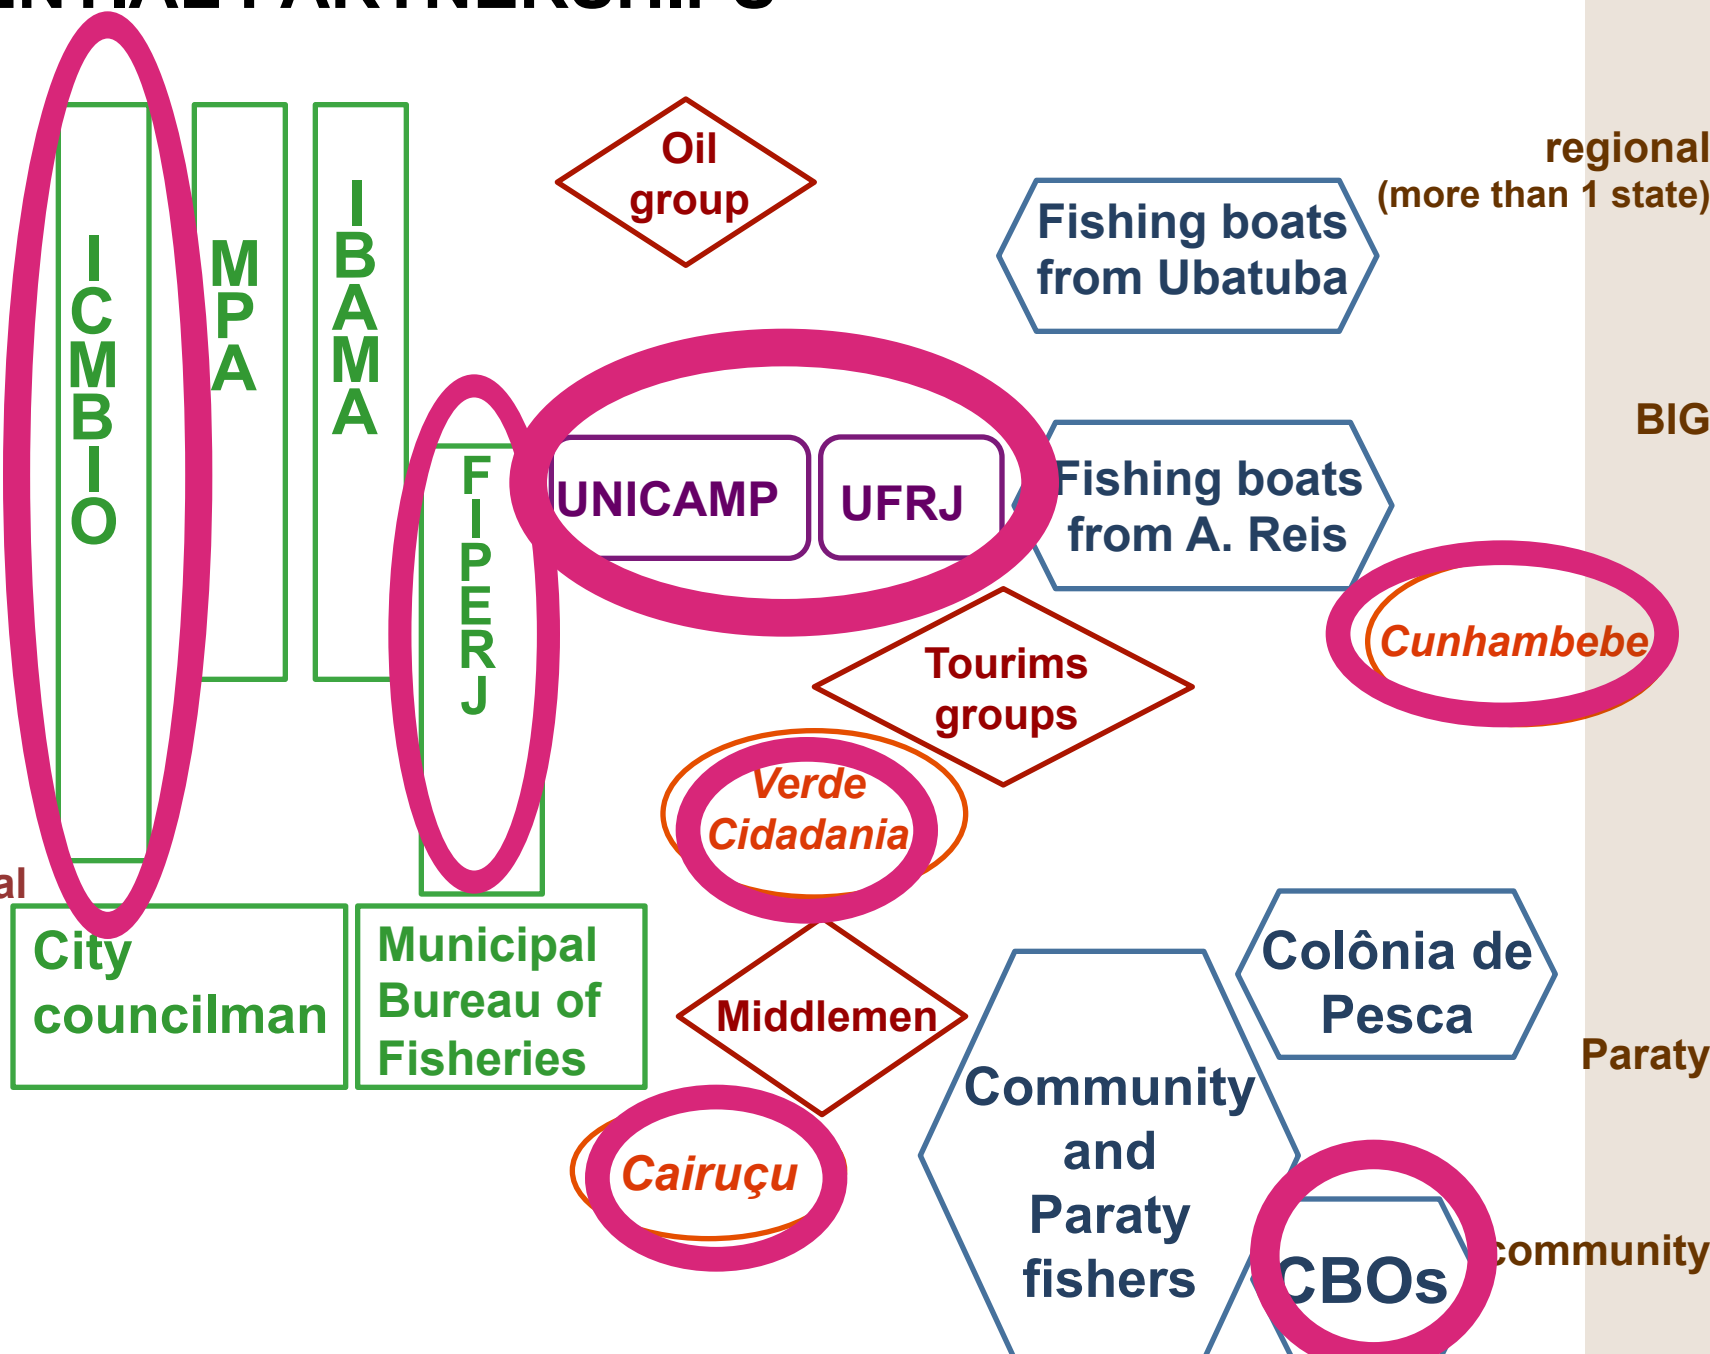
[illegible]
ICMBIO
MPA
IBAMA
Oil group
Fishing boats from Ubatuba
regional (more than 1 state)
FIPERJ
UNICAMP
UFRJ
Fishing boats from A. Reis
BIG
Cunhambebe
Tourims groups
Verde Cidadania
al
City councilman
Municipal Bureau of Fisheries
Middlemen
Colônia de Pesca
Paraty
Community and Paraty fishers
Cairuçu
CBOs
community